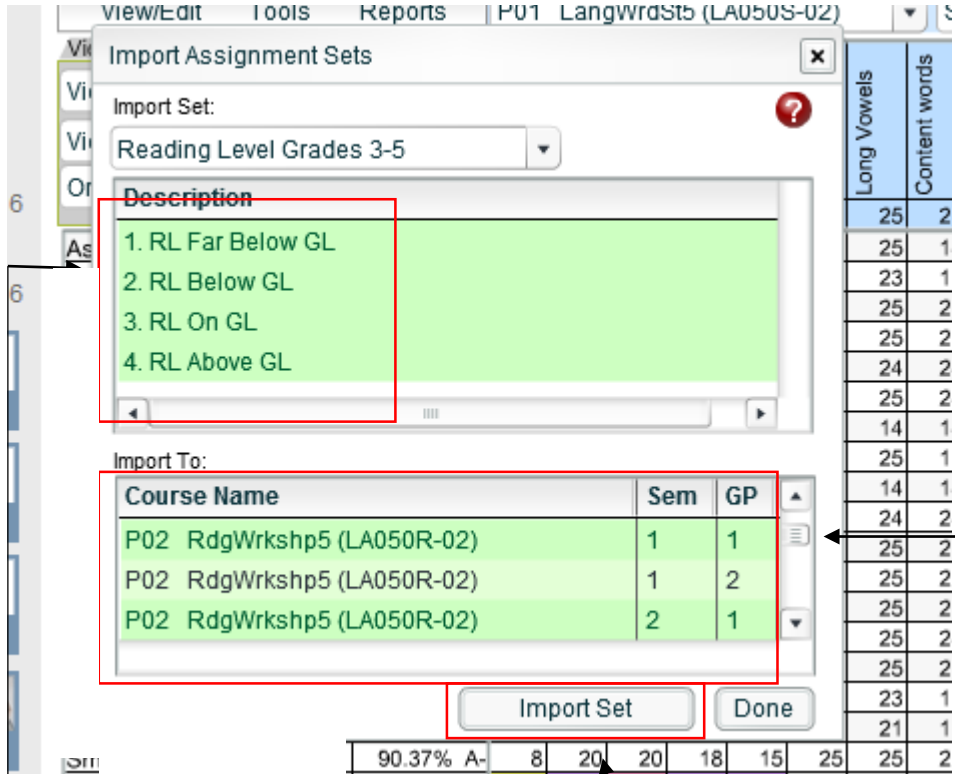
View/Edit Tools Reports P01 LangWrdSt5 (LA050S-02)

Import Assignment Sets

Import Set:

Reading Level Grades 3-5

| Description |
|---|
| 1. RL Far Below GL |
| 2. RL Below GL |
| 3. RL On GL |
| 4. RL Above GL |

Import To:

| Course Name | Sem | GP |
|---|---|---|
| P02 RdgWrkshp5 (LA050R-02) | 1 | 1 |
| P02 RdgWrkshp5 (LA050R-02) | 1 | 2 |
| P02 RdgWrkshp5 (LA050R-02) | 2 | 1 |

Import Set Done

Long Vowels
Content words

25
25
23
25
25
24
25
14
25
14
24
25
25
25
25
25
23
21

90.37% A- 8 20 20 18 15 25 25